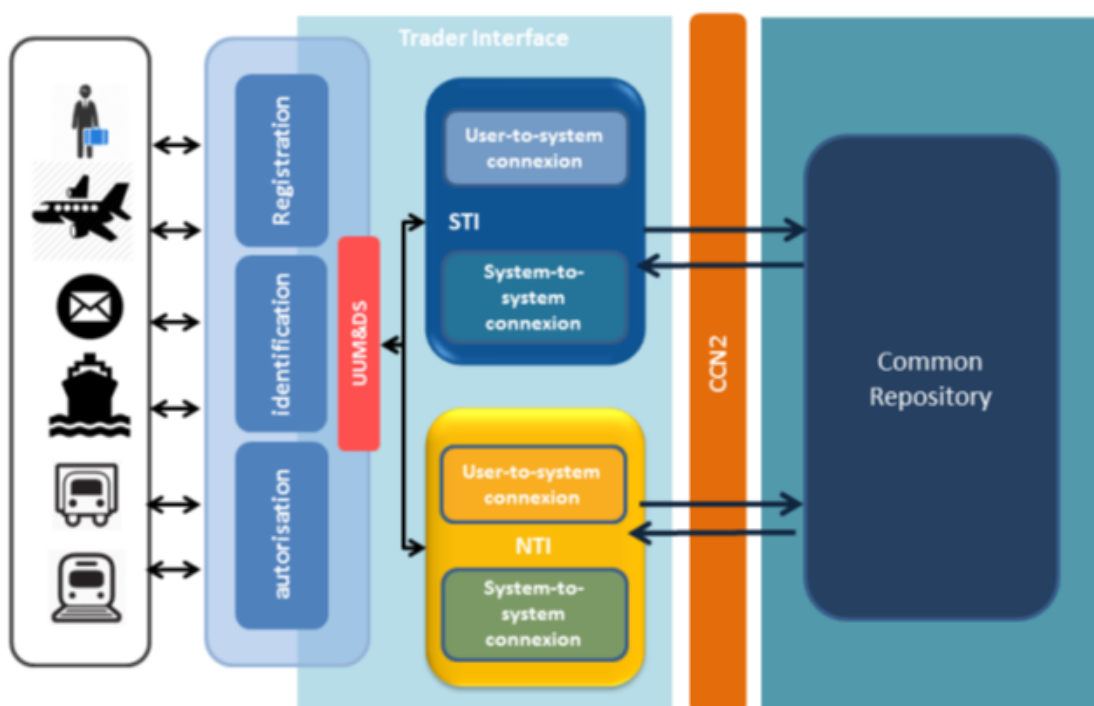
Trader Interface

Registration

identification

autorisation

UUM&DS

User-to-system connexion

STI

System-to-system connexion

User-to-system connexion

NTI

System-to-system connexion

CCN2

Common Repository